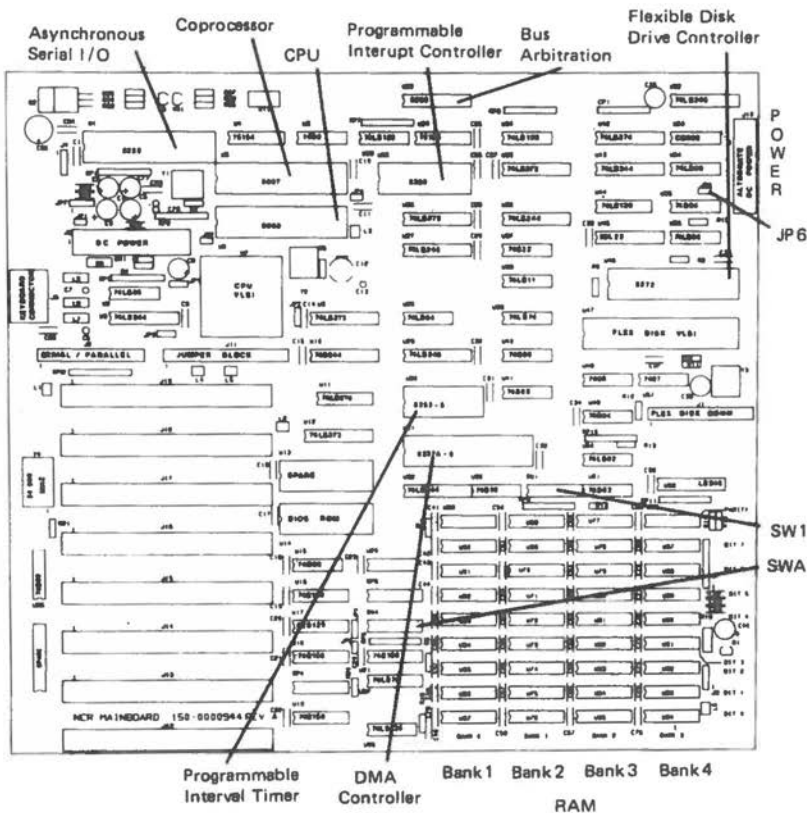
Asynchronous Serial I/O

Coprocessor

CPU

Programmable Interupt Controller

Bus Arbitration

Flexible Disk Drive Controller

POWER

JP6

SW1

SWA

8250

8087

8088

8259

8272

DC POWER

CPU VLSI

FLEX DISK VLSI

KEYBOARD CONNECTOR

SERIAL / PARALLEL

JUMPER BLOCKS

8253-5

8237A-5

BIOS ROM

SPARE

FLEX DISK COMM

ALTERNATE DC POWER

NCR MAINBOARD 158-0000944 Rev A

Bank 1

Bank 2

Bank 3

Bank 4

Programmable Interval Timer

DMA Controller

RAM